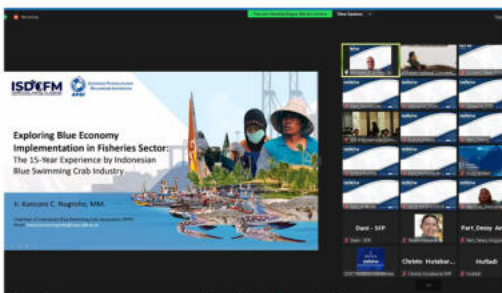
Recording

View Options

ISDCFM

APRI

Exploring Blue Economy Implementation in Fisheries Sector: The 15-Year Experience by Indonesian Blue Swimming Crab Industry

Ir. Kuncoro C. Nugroho, MM.

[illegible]

Dani - SFP

Dani - SFP

Part_Desy An

Christo Hutabar...

Hudiadi